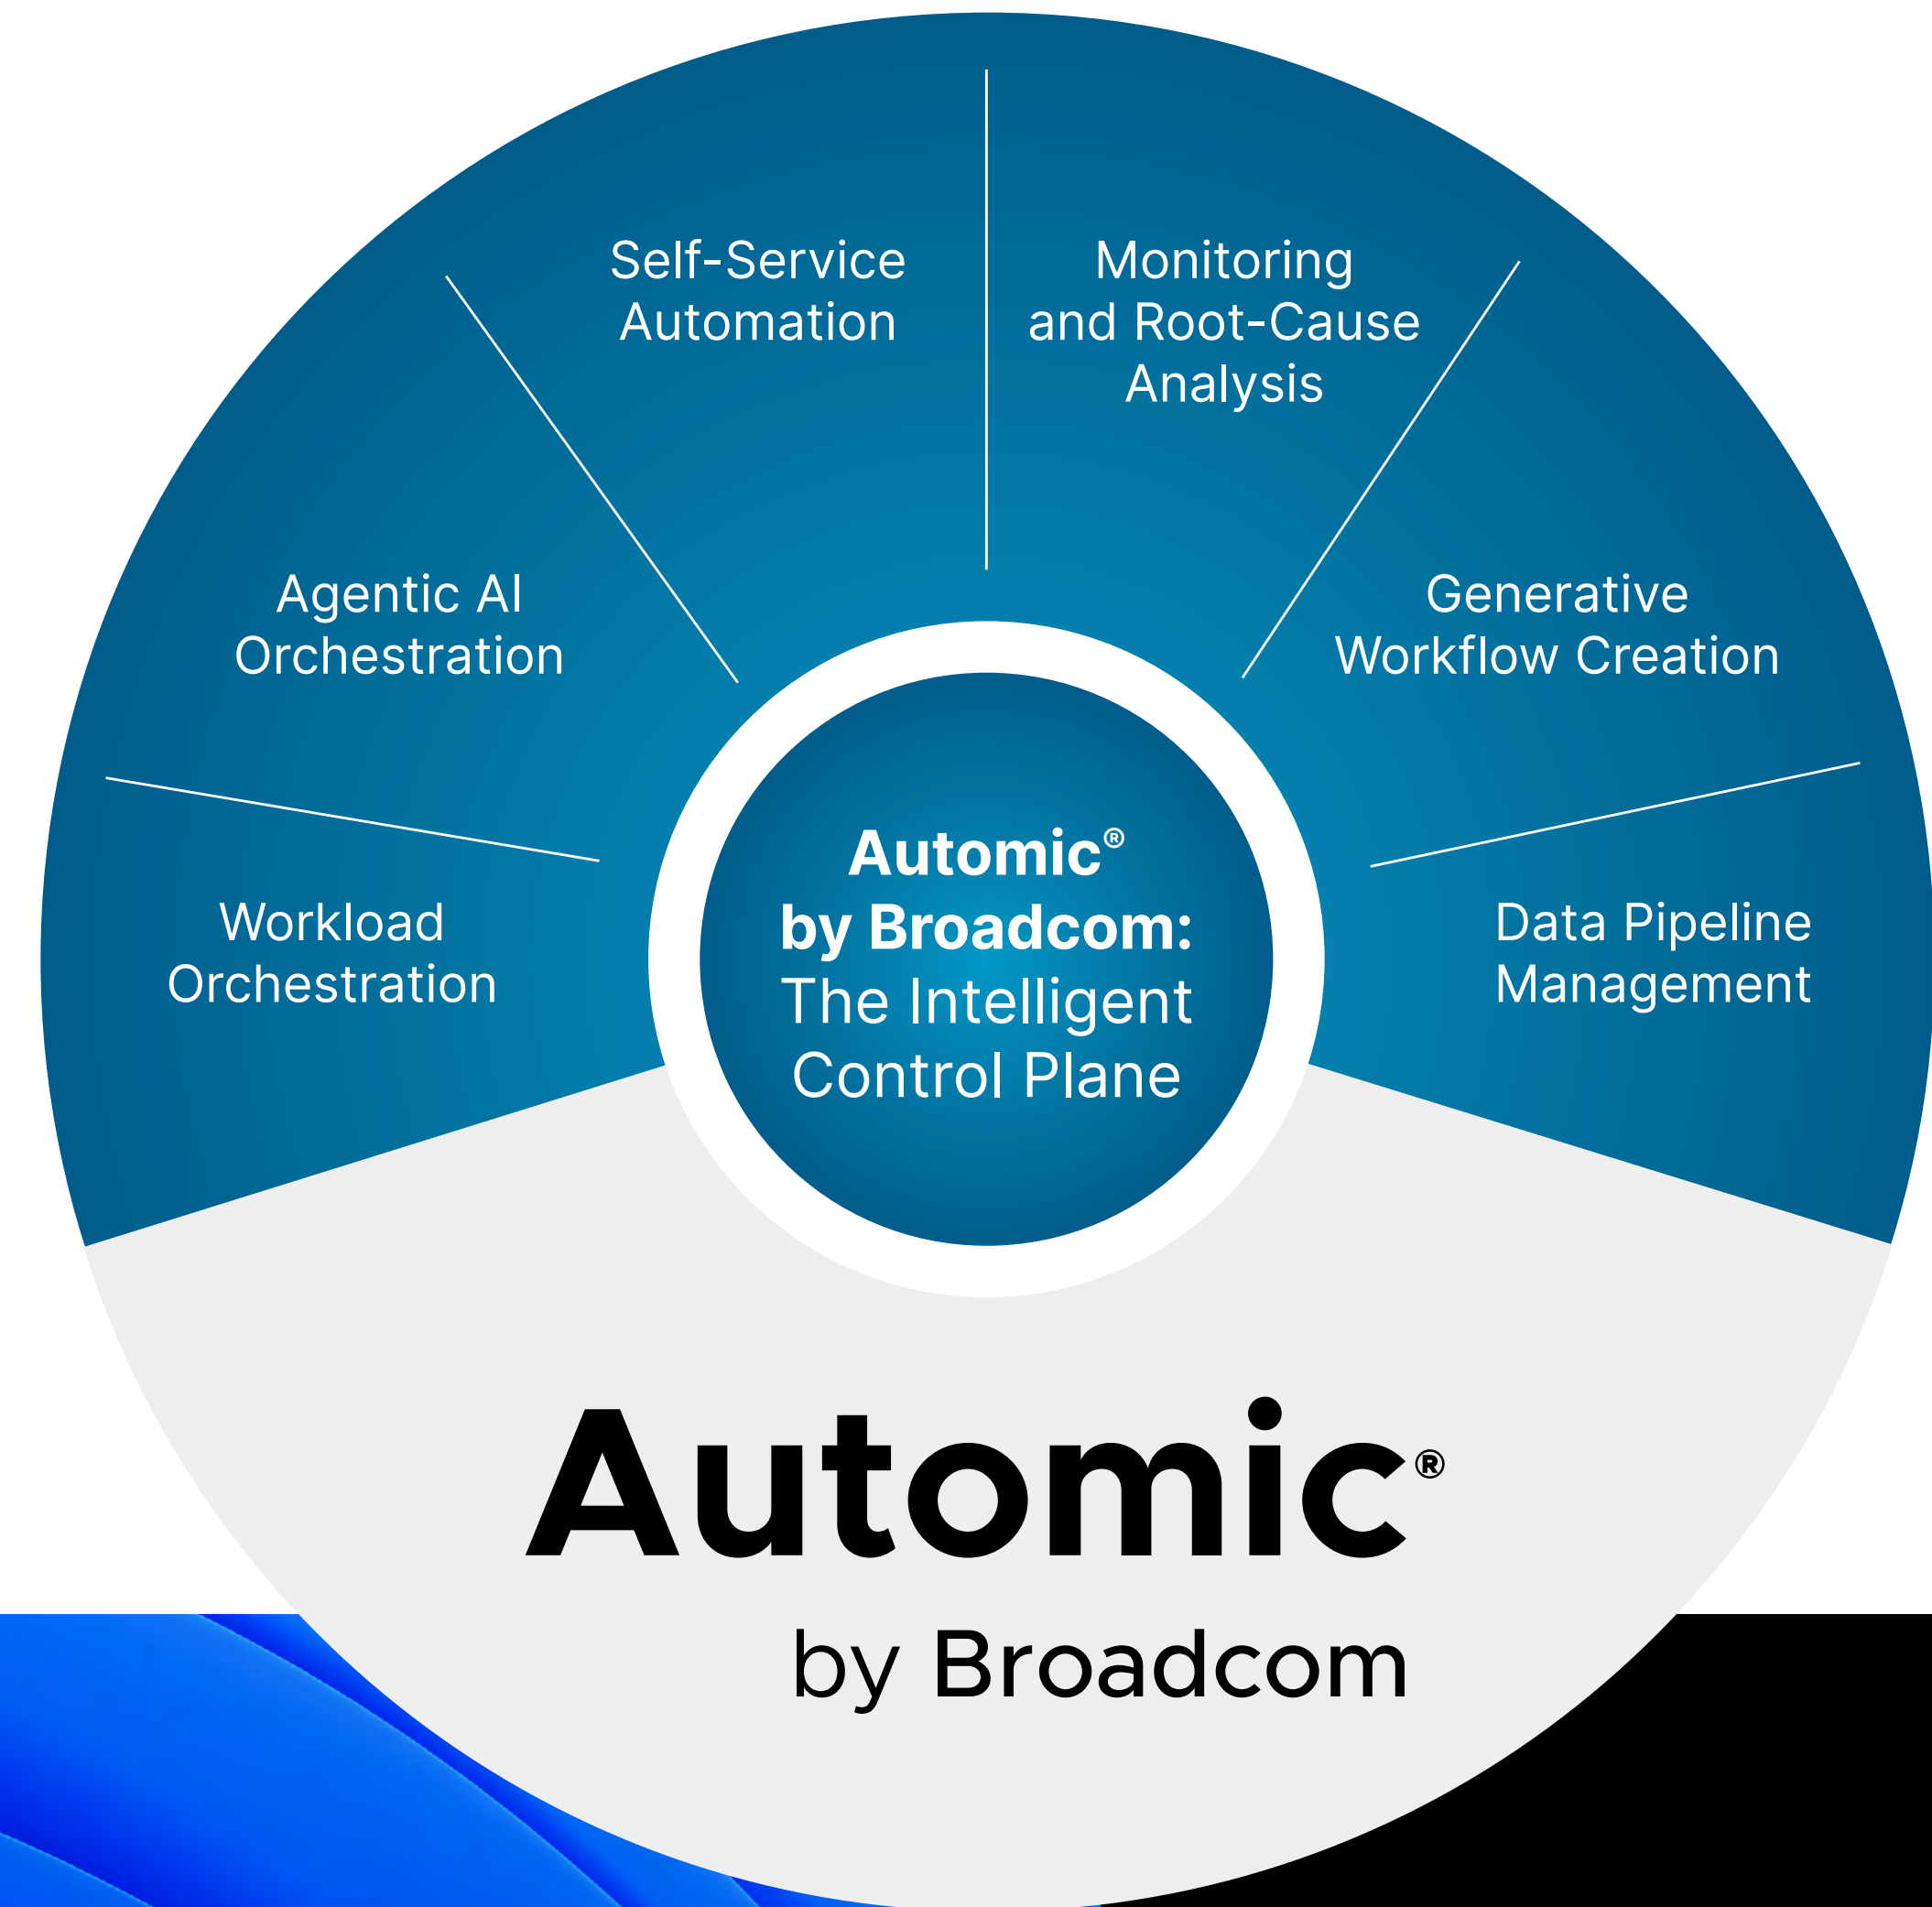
Self-Service Automation

Monitoring and Root-Cause Analysis

Agentic AI Orchestration

Generative Workflow Creation

Workload Orchestration

Automic® by Broadcom: The Intelligent Control Plane

Data Pipeline Management

Automic®
by Broadcom